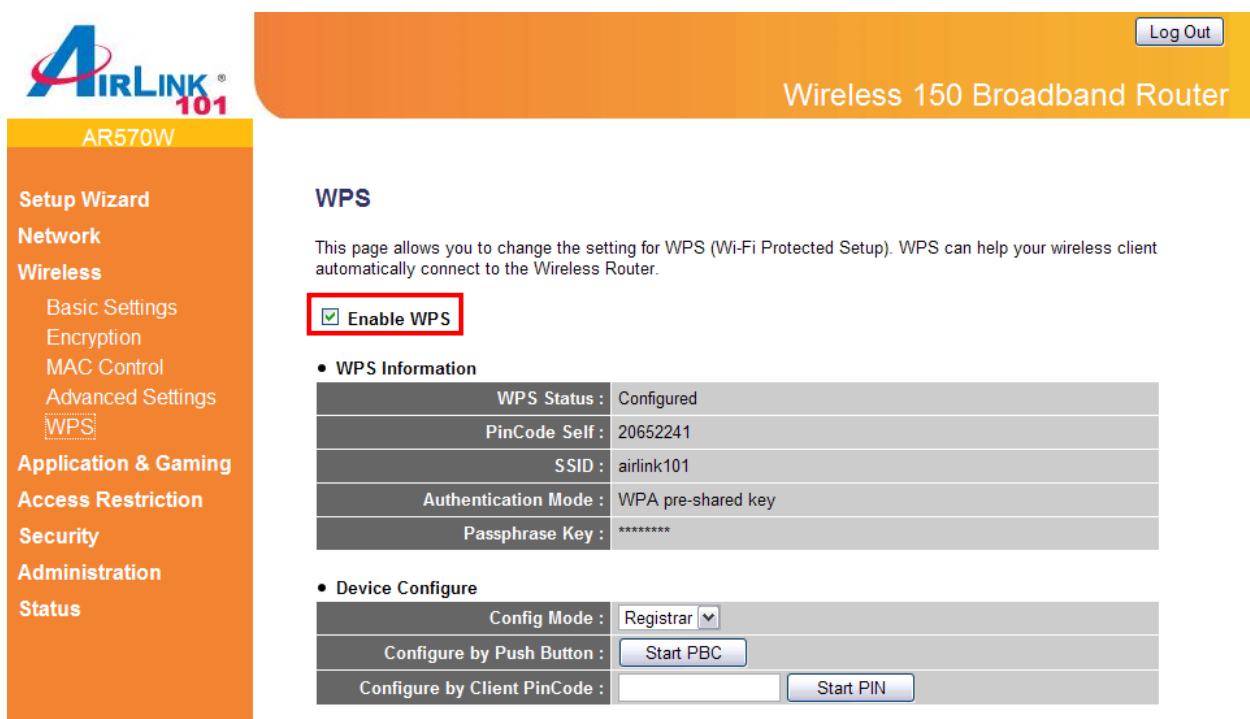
AIRLINK® 101

AR570W

Log Out

Wireless 150 Broadband Router

Setup Wizard
Network
Wireless
Basic Settings
Encryption
MAC Control
Advanced Settings
WPS
Application & Gaming
Access Restriction
Security
Administration
Status

WPS

This page allows you to change the setting for WPS (Wi-Fi Protected Setup). WPS can help your wireless client automatically connect to the Wireless Router.

☑ Enable WPS

• WPS Information

| | |
|---|---|
| WPS Status : | Configured |
| PinCode Self : | 20652241 |
| SSID : | airlink101 |
| Authentication Mode : | WPA pre-shared key |
| Passphrase Key : | ******** |

• Device Configure

| | |
|---|---|
| Config Mode : | Registrar |
| Configure by Push Button : | Start PBC |
| Configure by Client PinCode : | Start PIN |